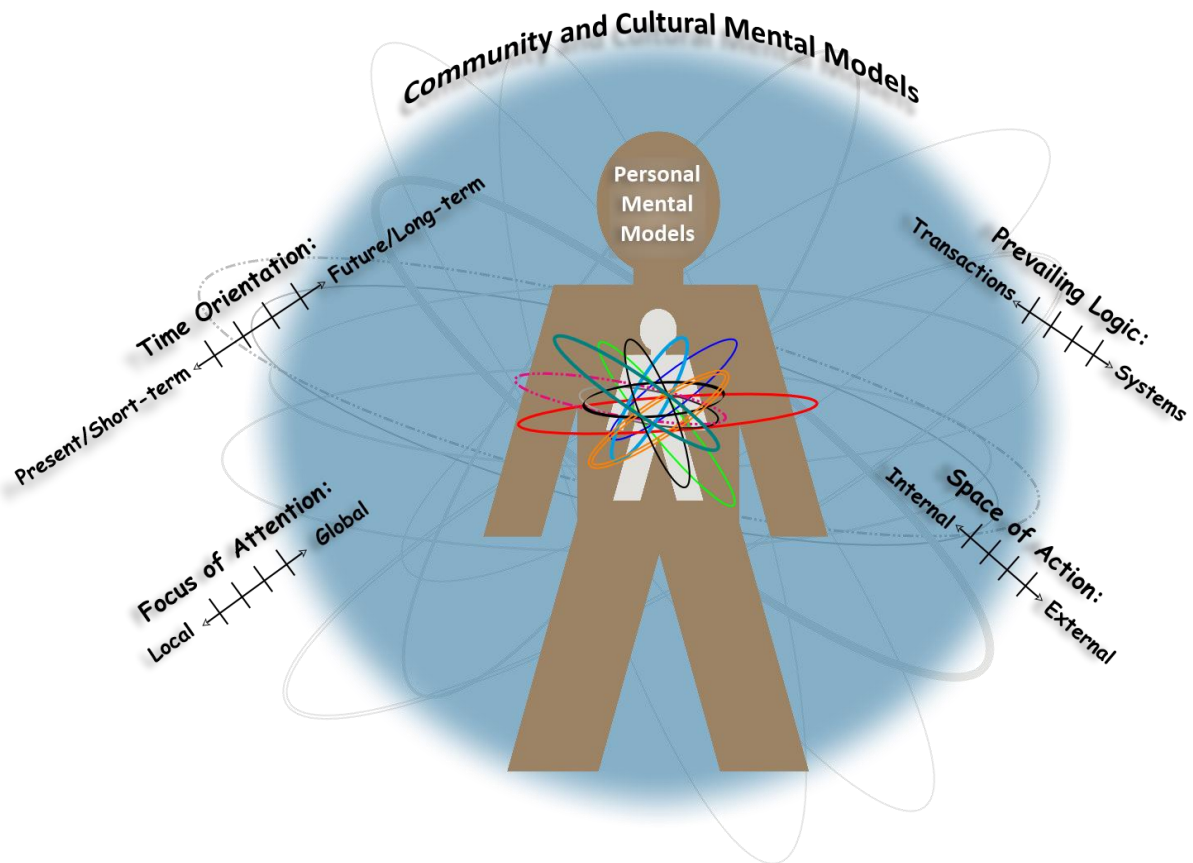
Community and Cultural Mental Models

Personal Mental Models

Time Orientation:
Present/Short-term
Future/Long-term

Prevailing Logic:
Transactions
Systems

Focus of Attention:
Local
Global

Space of Action:
Internal
External